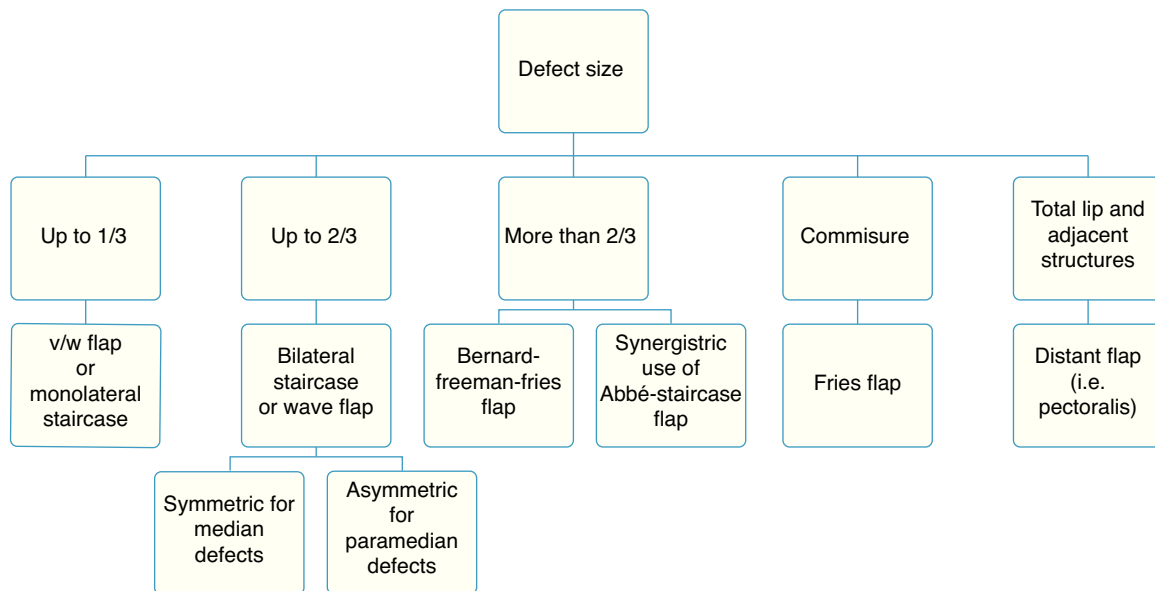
Defect size

Up to 1/3

v/w flap or monolateral staircase

Up to 2/3

Bilateral staircase or wave flap

Symmetric for median defects

Asymmetric for paramedian defects

More than 2/3

Bernard-freeman-fries flap

Synergistric use of Abbé-staircase flap

Commisure

Fries flap

Total lip and adjacent structures

Distant flap (i.e. pectoralis)